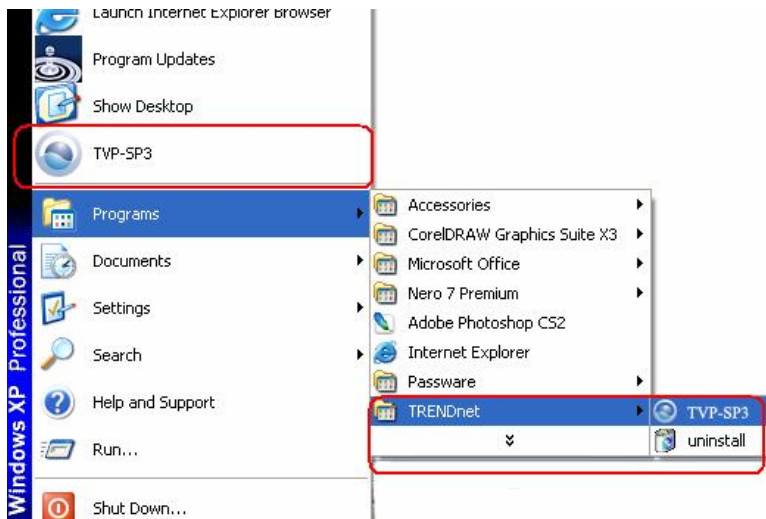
Launch Internet Explorer Browser
Program Updates
Show Desktop
TVP-SP3
Programs
Documents
Settings
Search
Help and Support
Run...
Shut Down...

Windows XP Professional

Accessories
CorelDRAW Graphics Suite X3
Microsoft Office
Nero 7 Premium
Adobe Photoshop CS2
Internet Explorer
Passware
TRENDnet
»

TVP-SP3
uninstall